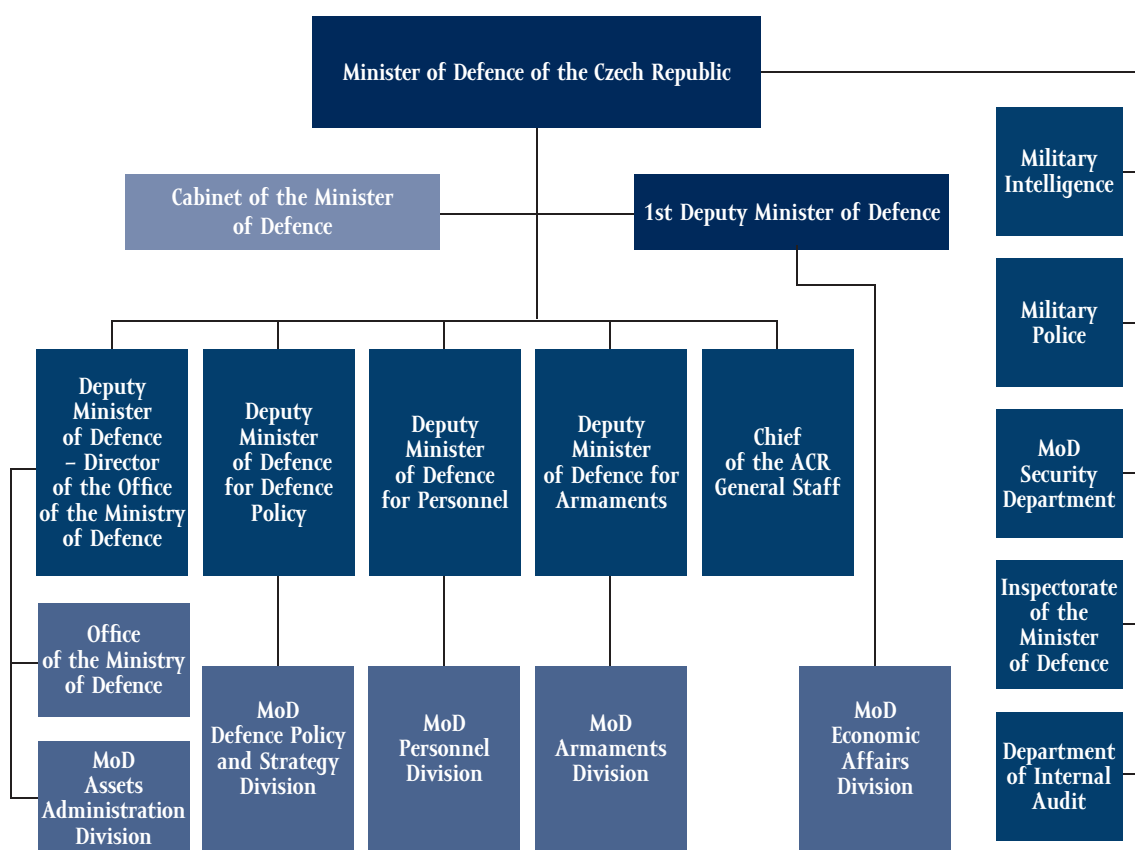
Minister of Defence of the Czech Republic

Cabinet of the Minister of Defence

1st Deputy Minister of Defence

Military Intelligence

Military Police

MoD Security Department

Inspectorate of the Minister of Defence

Department of Internal Audit

Deputy Minister of Defence – Director of the Office of the Ministry of Defence

Deputy Minister of Defence for Defence Policy

Deputy Minister of Defence for Personnel

Deputy Minister of Defence for Armaments

Chief of the ACR General Staff

Office of the Ministry of Defence

MoD Assets Administration Division

MoD Defence Policy and Strategy Division

MoD Personnel Division

MoD Armaments Division

MoD Economic Affairs Division